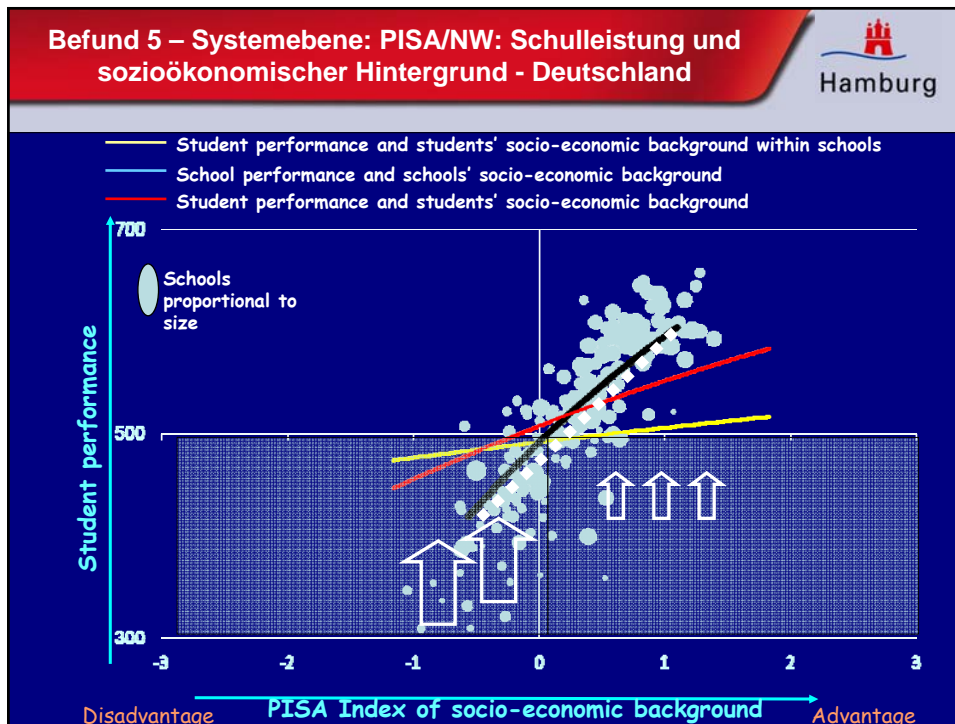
Befund 5 – Systemebene: PISA/NW: Schulleistung und sozioökonomischer Hintergrund - Deutschland

Hamburg

Student performance and students' socio-economic background within schools

School performance and schools' socio-economic background

Student performance and students' socio-economic background

700

Schools proportional to size

Student performance

500

300

-3 -2 -1 0 1 2 3

Disadvantage

PISA Index of socio-economic background

Advantage